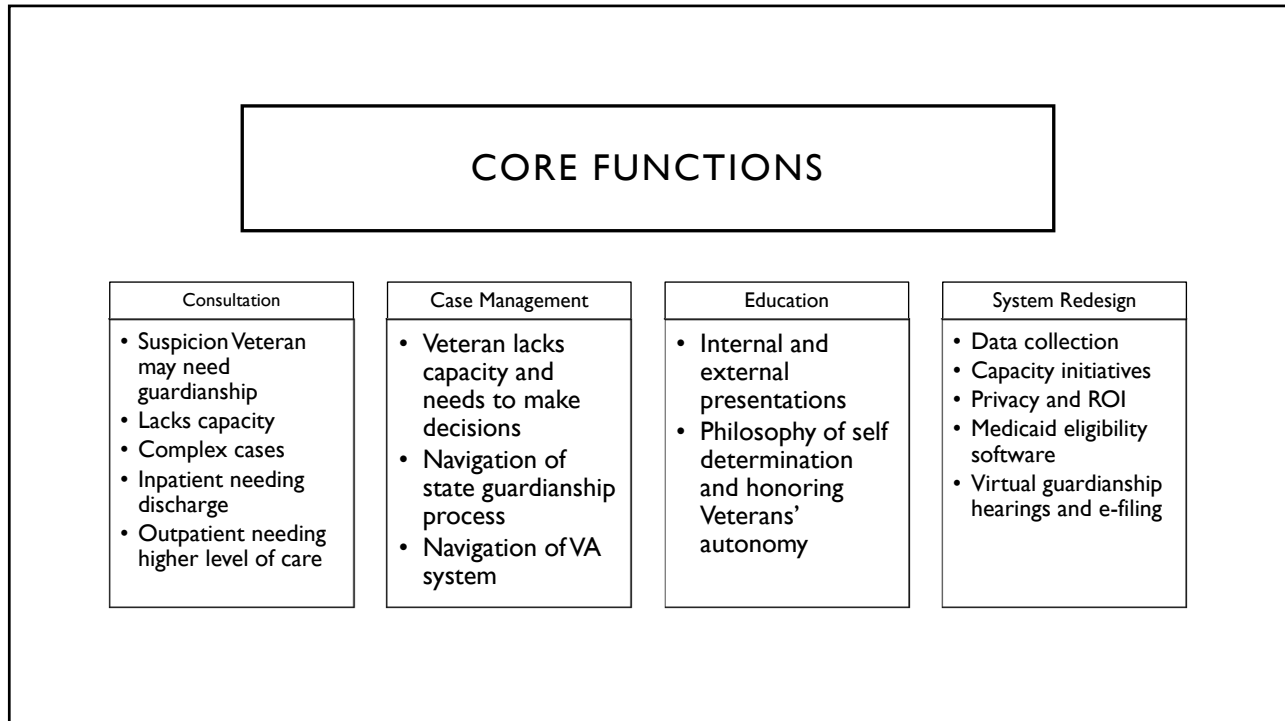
CORE FUNCTIONS

Consultation

- Suspicion Veteran may need guardianship
- Lacks capacity
- Complex cases
- Inpatient needing discharge
- Outpatient needing higher level of care

Case Management

- Veteran lacks capacity and needs to make decisions
- Navigation of state guardianship process
- Navigation of VA system

Education

- Internal and external presentations
- Philosophy of self determination and honoring Veterans' autonomy

System Redesign

- Data collection
- Capacity initiatives
- Privacy and ROI
- Medicaid eligibility software
- Virtual guardianship hearings and e-filing